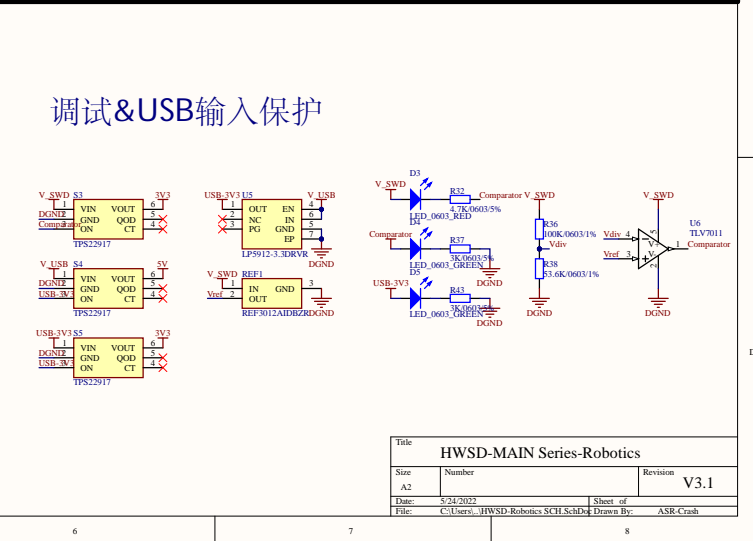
调试&USB输入保护

V_SWD S3 3V3
1 VIN VOUT 6
DGND 2 GND QOD 5
Comparator 3 ON CT 4
TPS22917

V_USB S4 5V
1 VIN VOUT 6
DGND 2 GND QOD 5
USB-3V3 3 ON CT 4
TPS22917

USB-3V3 S5 3V3
1 VIN VOUT 6
DGND 2 GND QOD 5
USB-3V3 3 ON CT 4
TPS22917

USB-3V3 U5 V_USB
1 OUT EN 4
2 NC IN 6
3 PG GND 5
EP 7
LP5912-3.3DRVR
DGND

V_SWD REF1
1 IN GND 3
Vref 2 OUT
REF3012AIDBZR DGND

D3
V_SWD
R32
4.7K/0603/5%
LED_0603_RED
Comparator V_SWD
D4
Comparator
R37
3K/0603/5%
LED_0603_GREEN
DGND
D5
USB-3V3
R43
3K/0603/5%
LED_0603_GREEN
DGND

R36
100K/0603/1%
Vdiv
R38
53.6K/0603/1%
DGND

V_SWD
U6
TLV7011
Vdiv 4
Vref 3
1 Comparator
5
2
DGND

Title
HWSD-MAIN Series-Robotics
Size
A2
Number
Revision
V3.1
Date: 5/24/2022
Sheet of
File: C:\Users\...\HWSD-Robotics SCH.SchDoc
Drawn By: ASR-Crash

6
7
8
D